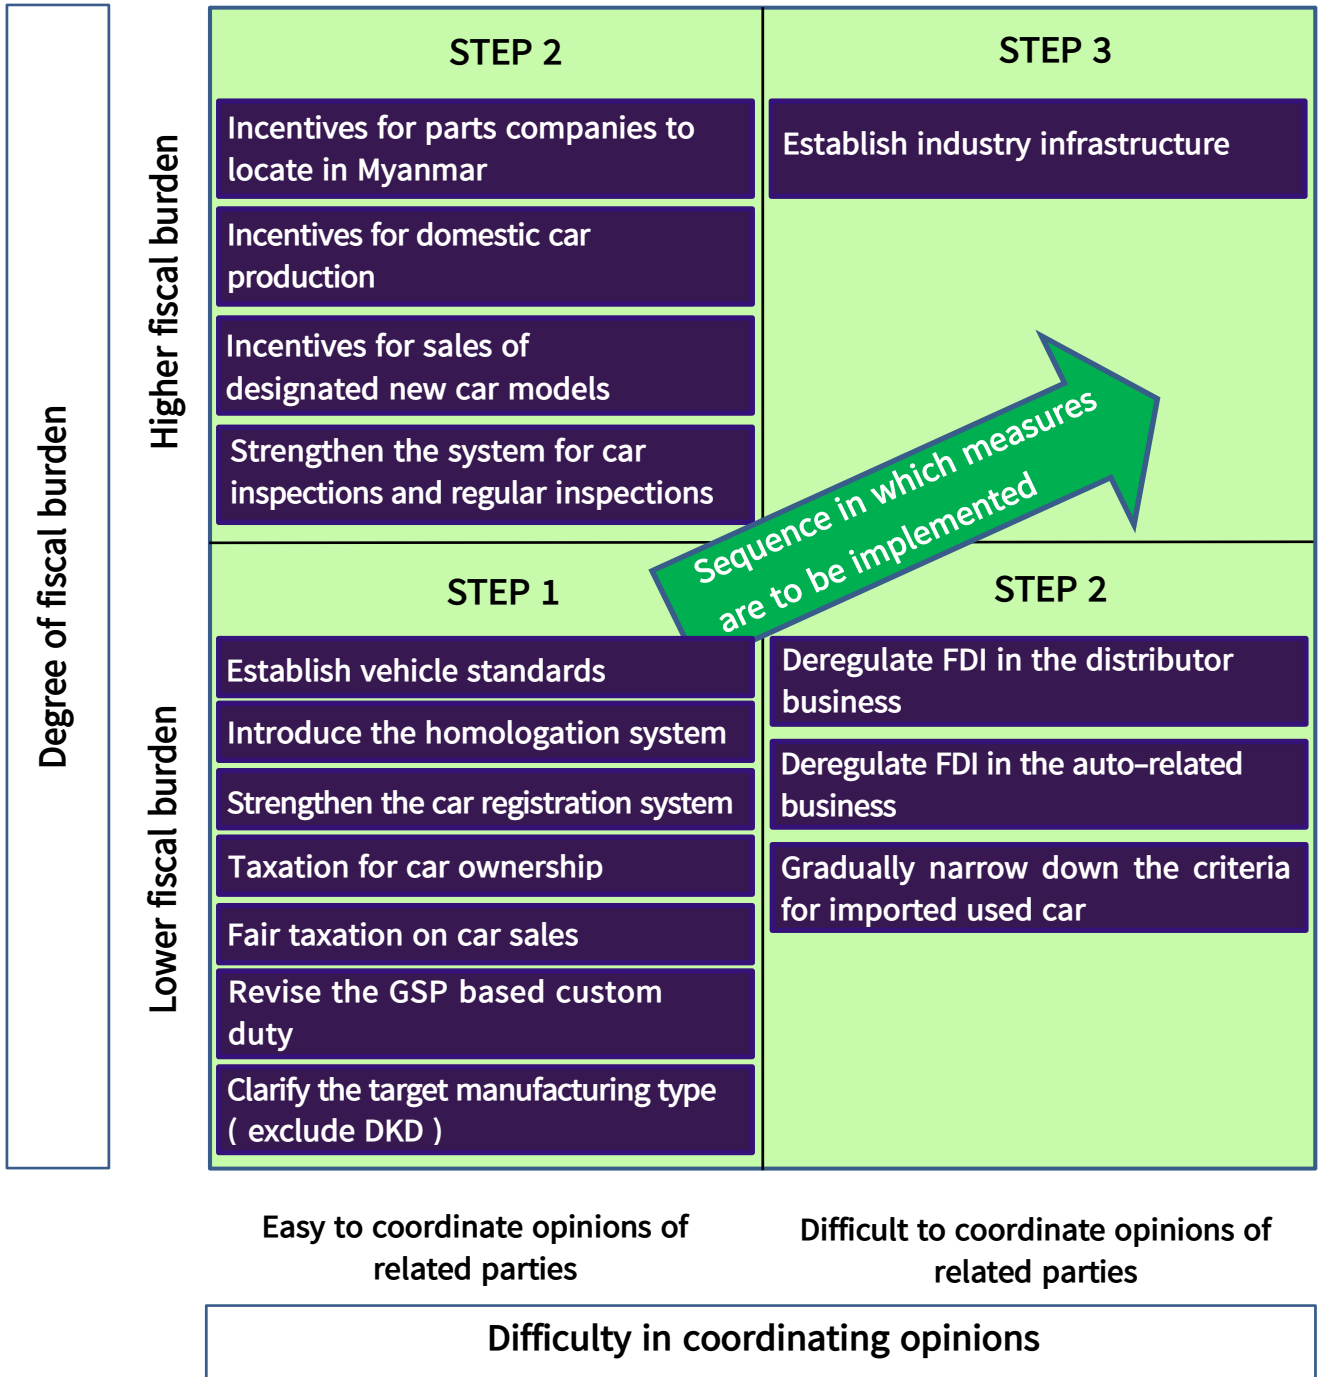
Degree of fiscal burden

Higher fiscal burden

STEP 2

Incentives for parts companies to locate in Myanmar

Incentives for domestic car production

Incentives for sales of designated new car models

Strengthen the system for car inspections and regular inspections

STEP 3

Establish industry infrastructure

Sequence in which measures are to be implemented

Lower fiscal burden

STEP 1

Establish vehicle standards

Introduce the homologation system

Strengthen the car registration system

Taxation for car ownership

Fair taxation on car sales

Revise the GSP based custom duty

Clarify the target manufacturing type ( exclude DKD )

STEP 2

Deregulate FDI in the distributor business

Deregulate FDI in the auto-related business

Gradually narrow down the criteria for imported used car

Easy to coordinate opinions of related parties

Difficult to coordinate opinions of related parties

Difficulty in coordinating opinions